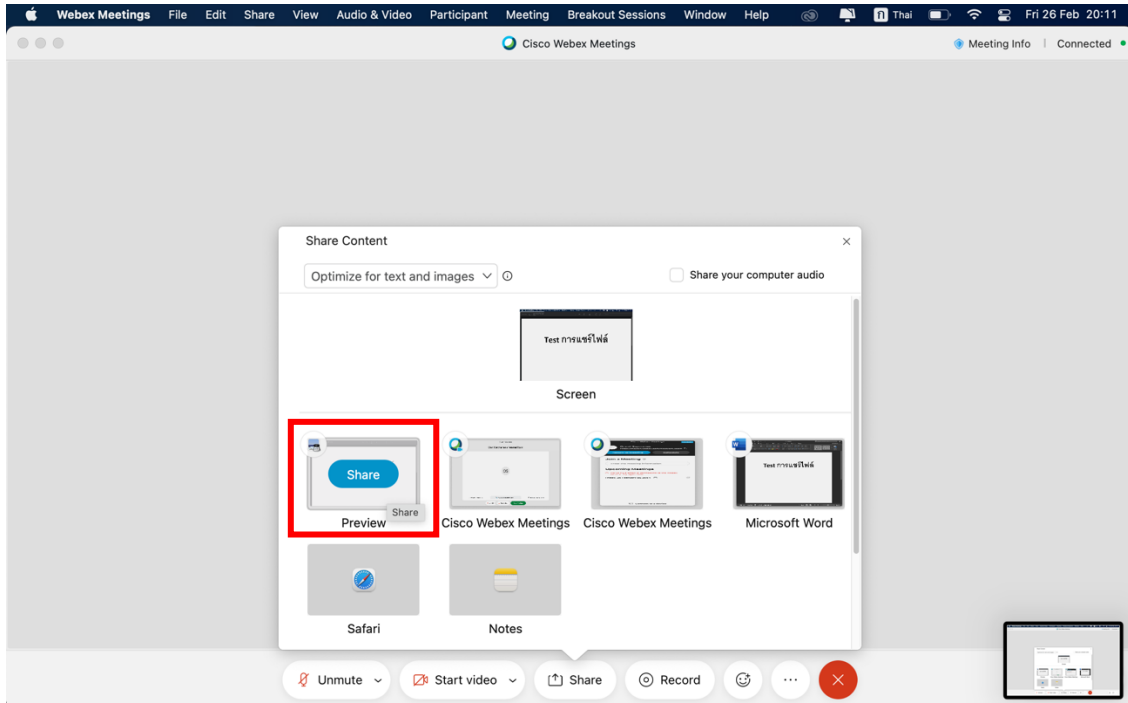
Webex Meetings File Edit Share View Audio & Video Participant Meeting Breakout Sessions Window Help Thai Fri 26 Feb 20:11

Cisco Webex Meetings

Meeting Info | Connected

Share Content

Optimize for text and images

Share your computer audio

Test การแชร์ไฟล์

Screen

Share

Share

Preview

Cisco Webex Meetings

Cisco Webex Meetings

Test การแชร์ไฟล์

Microsoft Word

Safari

Notes

Unmute

Start video

Share

Record